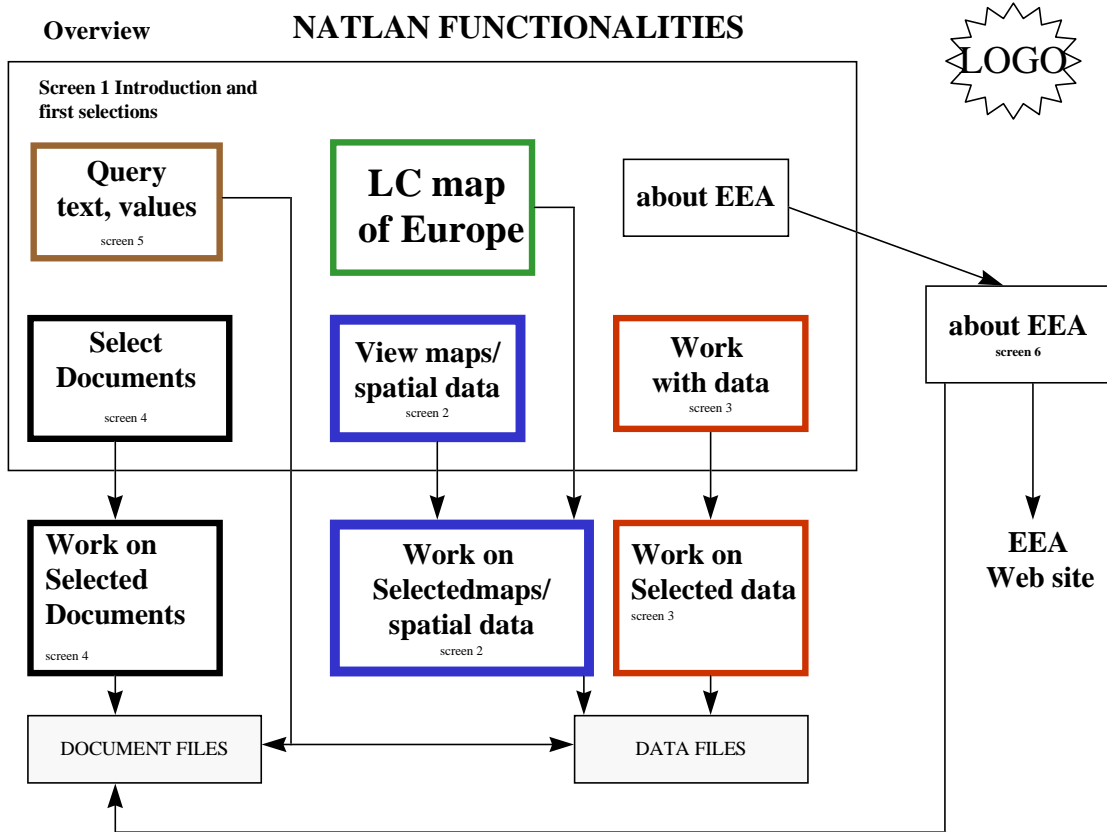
Overview

NATLAN FUNCTIONALITIES

LOGO

Screen 1 Introduction and first selections

Query text, values
screen 5

LC map of Europe

about EEA

about EEA
screen 6

Select Documents
screen 4

View maps/ spatial data
screen 2

Work with data
screen 3

Work on Selected Documents
screen 4

Work on Selectedmaps/ spatial data
screen 2

Work on Selected data
screen 3

EEA Web site

DOCUMENT FILES

DATA FILES